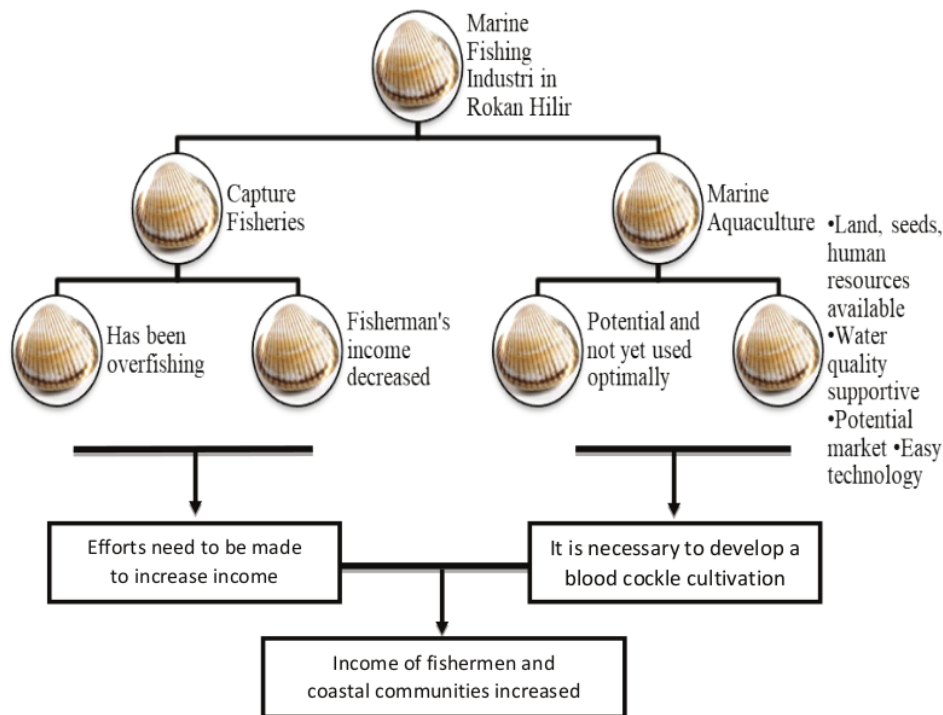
Marine Fishing Industri in Rokan Hilir

Capture Fisheries

Marine Aquaculture

Has been overfishing

Fisherman's income decreased

Potential and not yet used optimally

•Land, seeds, human resources available •Water quality supportive •Potential market •Easy technology

Efforts need to be made to increase income

It is necessary to develop a blood cockle cultivation

Income of fishermen and coastal communities increased